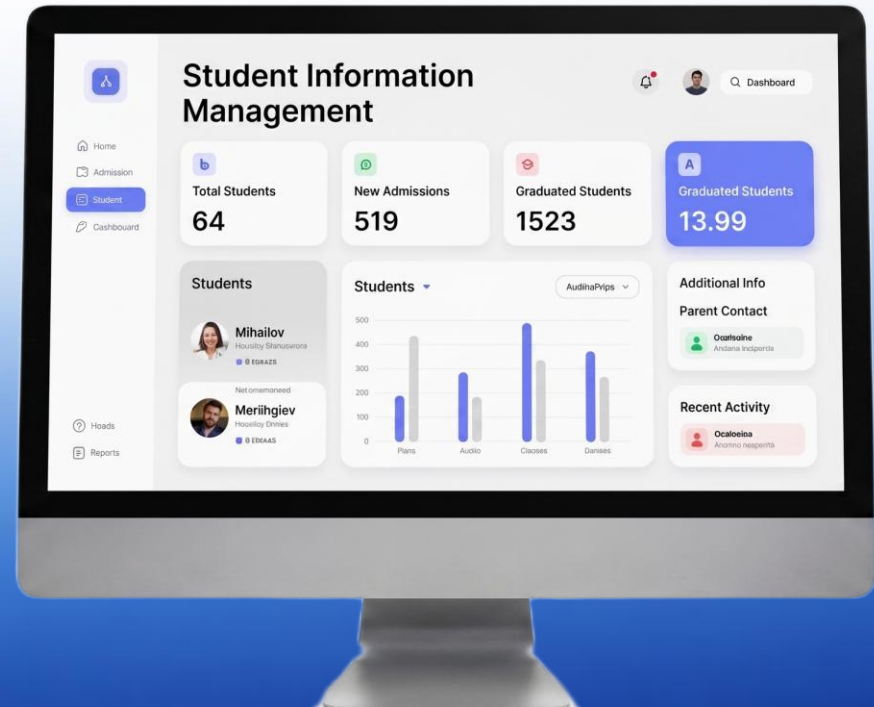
Student Information Management

Dashboard

Home
Admission
Student
Cashbouard

Total Students
64

New Admissions
519

Graduated Students
1523

A
Graduated Students
13.99

Students

Mihailov
Housiloy Stanuswora
0 EGRAZS

Net omemoneed

Meriihgiev
Housiloy Dnnies
0 EDIAAS

Students

AudiinaPrips

500
400
300
200
100
0

Plans
Audio
Claoses
Danises

Additional Info
Parent Contact
Ocalsoine
Andana Indperda

Recent Activity
Ocaloeina
Anomno nesperda

Hoads
Reports